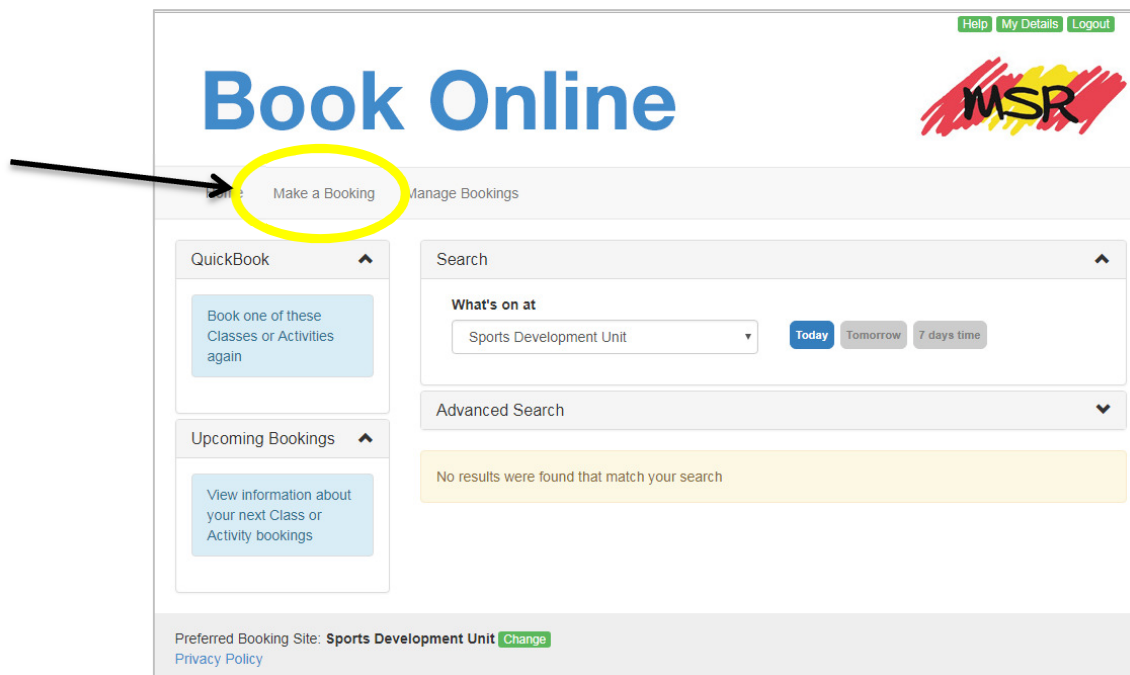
Help My Details Logout

Book Online

MSR

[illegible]me Make a Booking Manage Bookings

QuickBook

Book one of these Classes or Activities again

Upcoming Bookings

View information about your next Class or Activity bookings

Search

What's on at

Sports Development Unit

Today Tomorrow 7 days time

Advanced Search

No results were found that match your search

Preferred Booking Site: **Sports Development Unit** Change

Privacy Policy